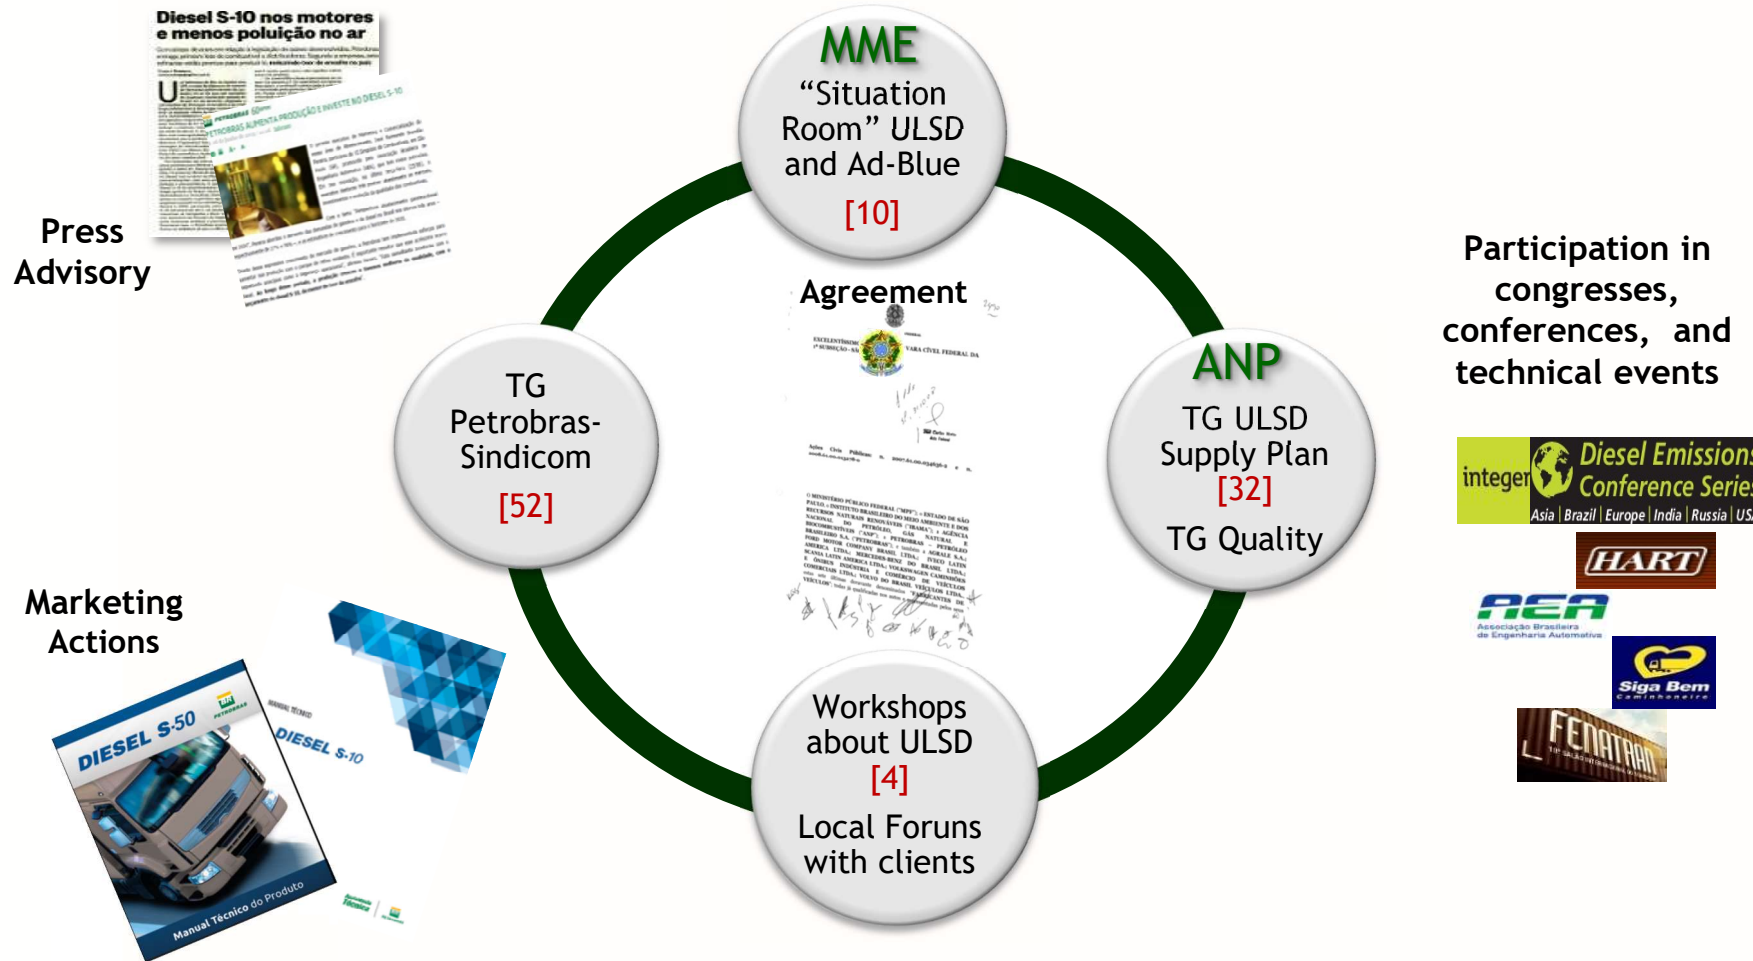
Diesel S-10 nos motores e menos poluição no ar

Press Advisory

MME
"Situation Room" ULSD and Ad-Blue
[10]

Agreement

TG Petrobras-Sindicom
[52]

ANP
TG ULSD Supply Plan
[32]
TG Quality

Workshops about ULSD
[4]
Local Foruns with clients

Participation in congresses, conferences, and technical events

integer Diesel Emissions Conference Series
Asia | Brazil | Europe | India | Russia | US

HART

AEA
Associação Brasileira de Engenharia Automotiva

Siga Bem

FENATRAN

Marketing Actions

DIESEL S-50
PETROBRAS
Manual Técnico do Produto

DIESEL S-10